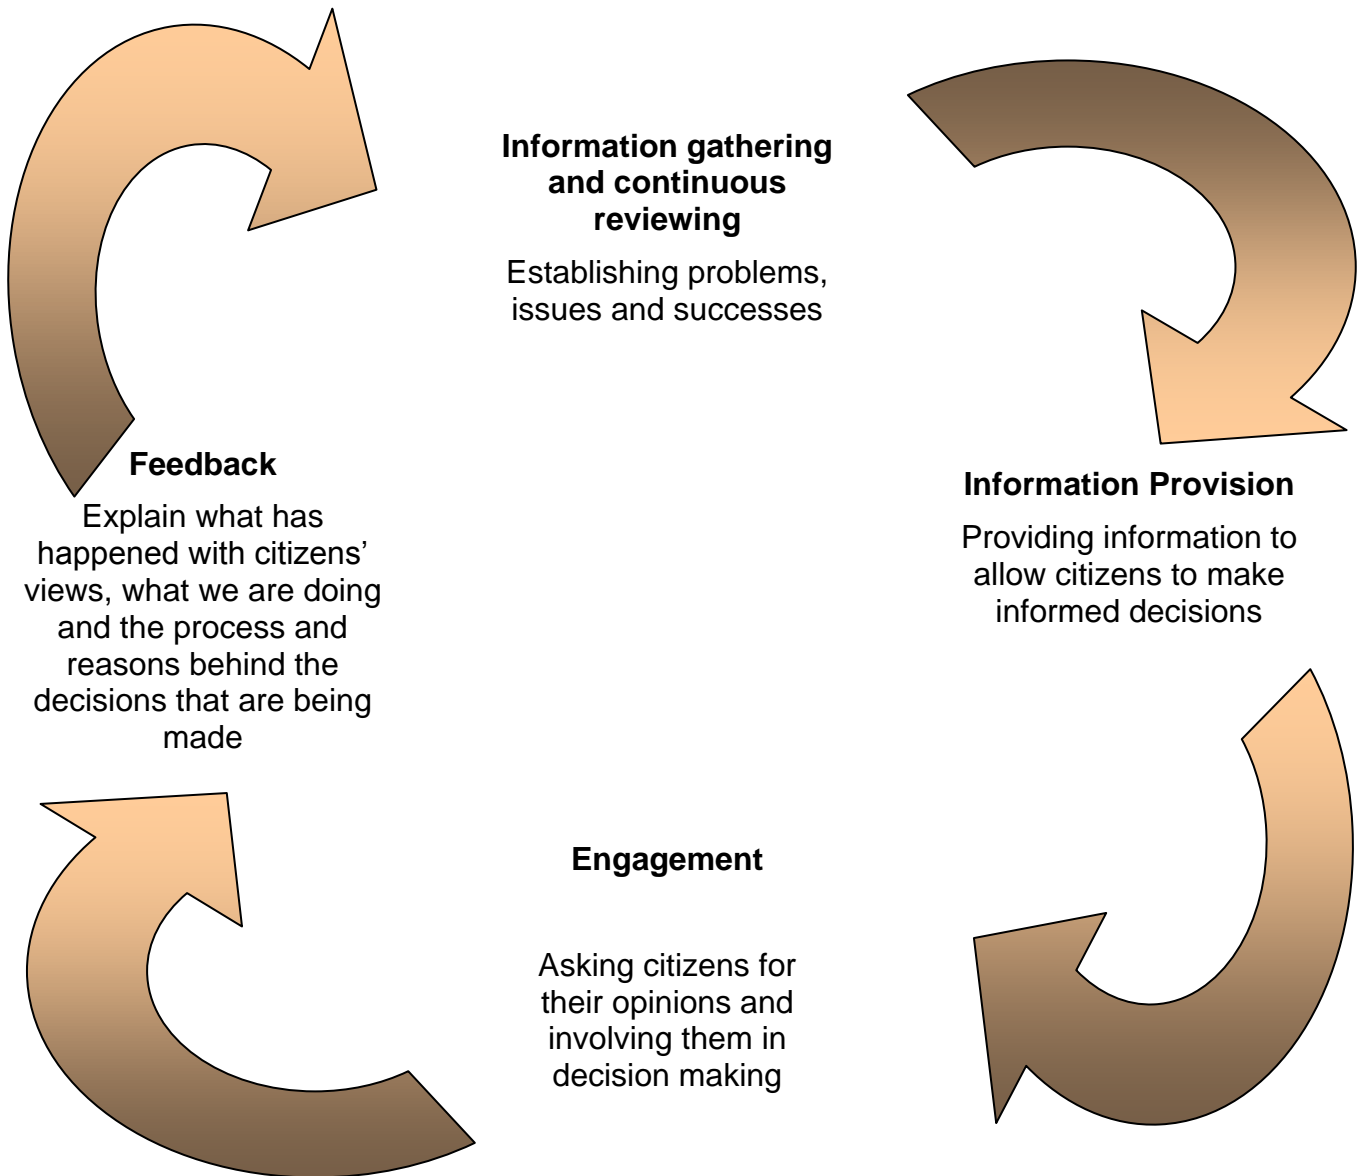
Information gathering and continuous reviewing

Establishing problems, issues and successes

Information Provision

Providing information to allow citizens to make informed decisions

Engagement

Asking citizens for their opinions and involving them in decision making

Feedback

Explain what has happened with citizens' views, what we are doing and the process and reasons behind the decisions that are being made